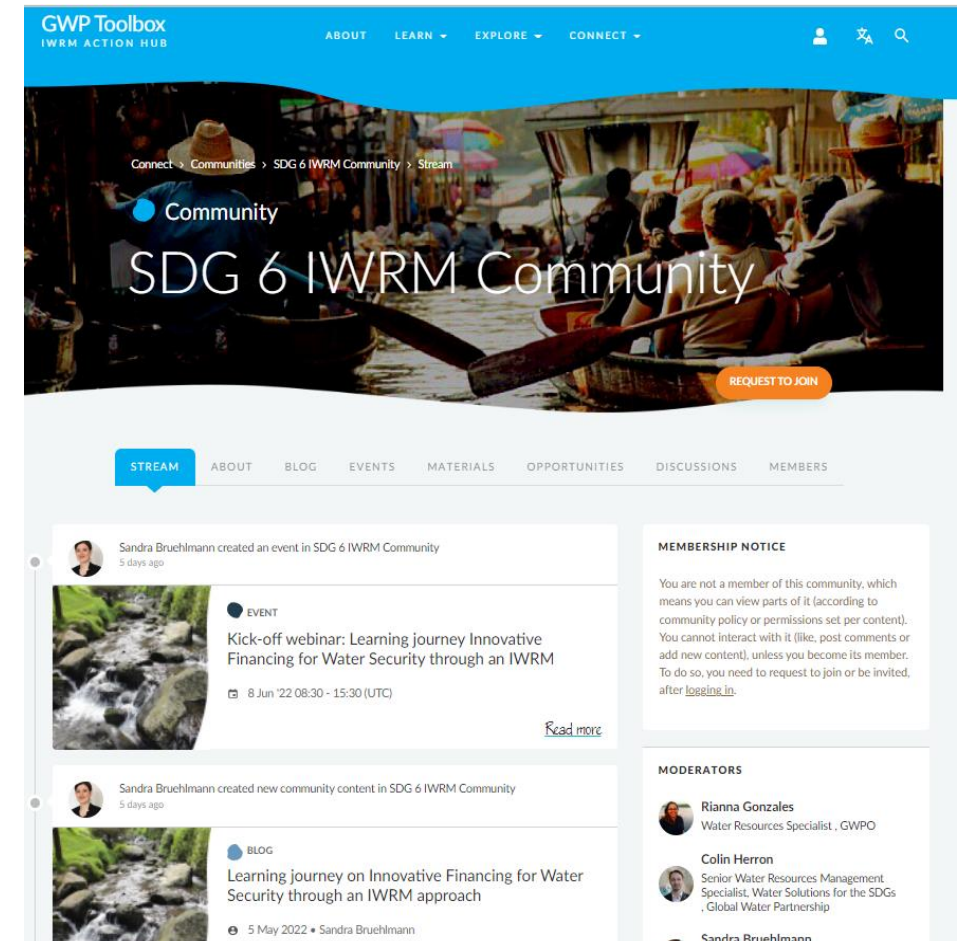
GWP Toolbox
IWRM ACTION HUB

ABOUT LEARN EXPLORE CONNECT

Connect › Communities › SDG 6 IWRM Community › Stream

Community

SDG 6 IWRM Community

REQUEST TO JOIN

STREAM ABOUT BLOG EVENTS MATERIALS OPPORTUNITIES DISCUSSIONS MEMBERS

Sandra Bruehlmann created an event in SDG 6 IWRM Community
5 days ago

EVENT

Kick-off webinar: Learning journey Innovative Financing for Water Security through an IWRM

8 Jun '22 08:30 - 15:30 (UTC)

Read more

Sandra Bruehlmann created new community content in SDG 6 IWRM Community
5 days ago

BLOG

Learning journey on Innovative Financing for Water Security through an IWRM approach

5 May 2022 • Sandra Bruehlmann

MEMBERSHIP NOTICE

You are not a member of this community, which means you can view parts of it (according to community policy or permissions set per content). You cannot interact with it (like, post comments or add new content), unless you become its member. To do so, you need to request to join or be invited, after logging in.

MODERATORS

Rianna Gonzales
Water Resources Specialist , GWPO

Colin Herron
Senior Water Resources Management Specialist, Water Solutions for the SDGs , Global Water Partnership

Sandra Bruehlmann